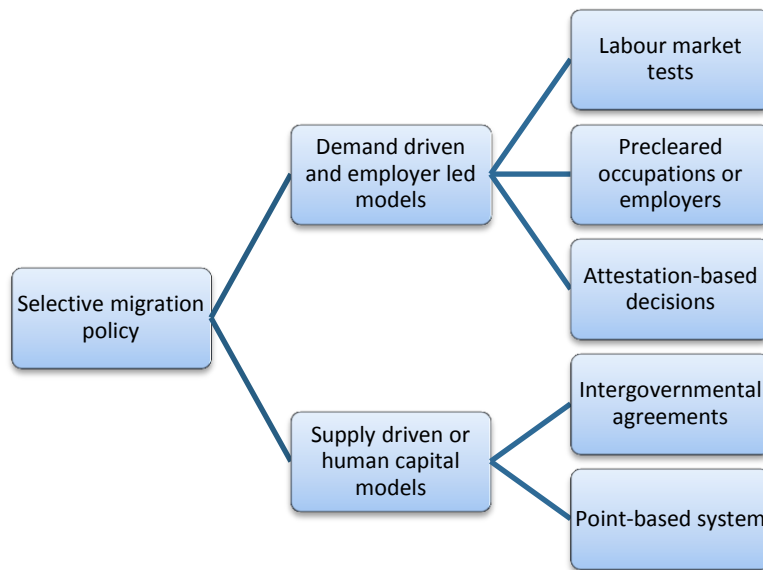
Selective migration policy

Demand driven and employer led models

Labour market tests

Precleared occupations or employers

Attestation-based decisions

Supply driven or human capital models

Intergovernmental agreements

Point-based system